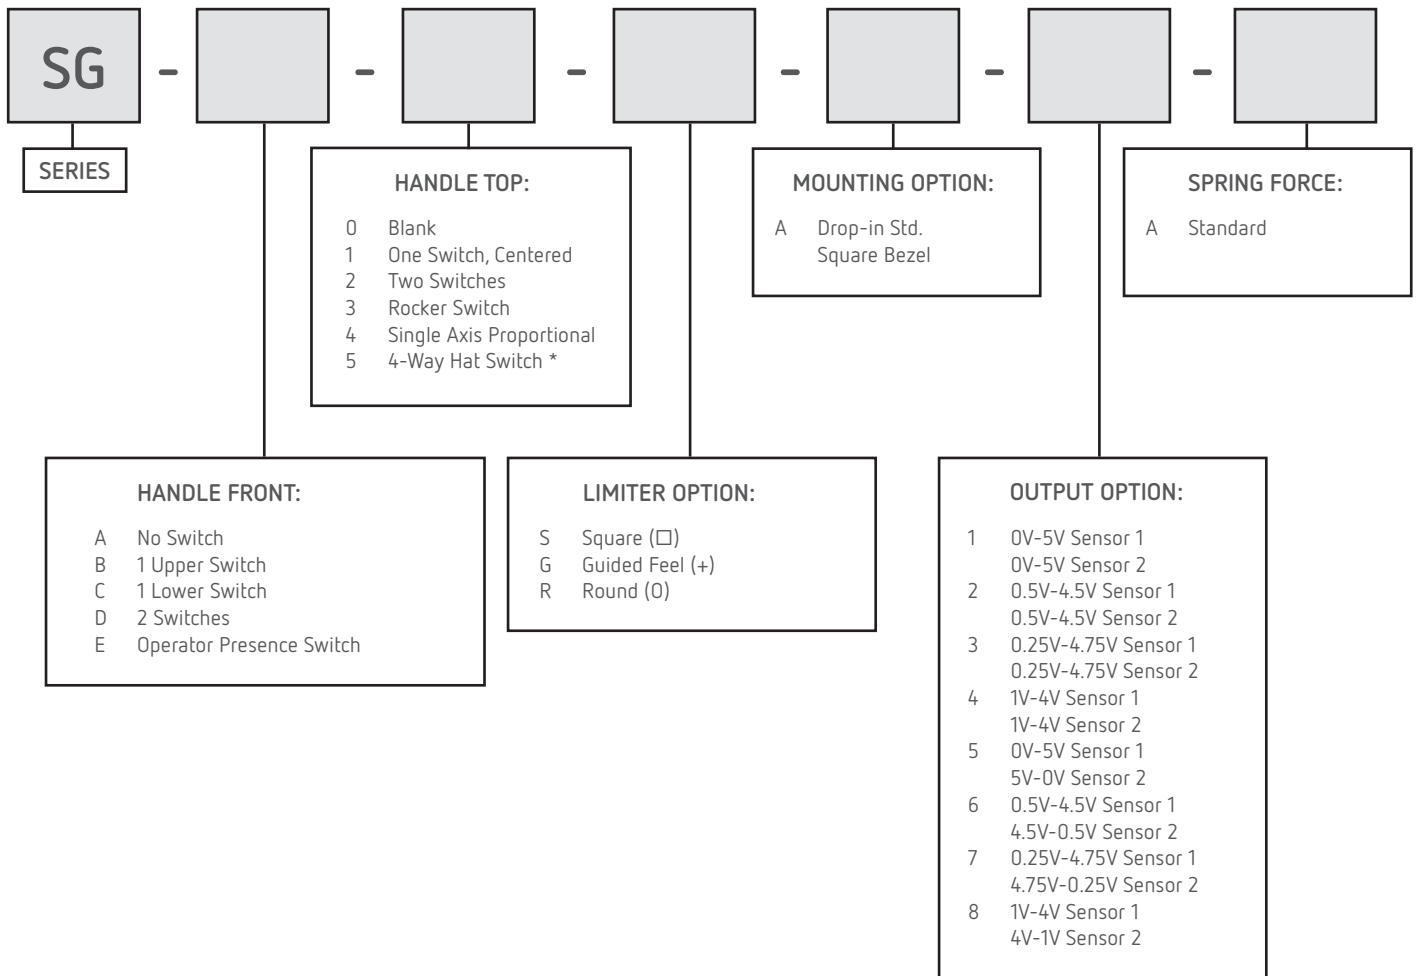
SG - - - - - -

SERIES

HANDLE TOP:

0 Blank
1 One Switch, Centered
2 Two Switches
3 Rocker Switch
4 Single Axis Proportional
5 4-Way Hat Switch *

MOUNTING OPTION:

A Drop-in Std. Square Bezel

SPRING FORCE:

A Standard

HANDLE FRONT:

A No Switch
B 1 Upper Switch
C 1 Lower Switch
D 2 Switches
E Operator Presence Switch

LIMITER OPTION:

S Square (□)
G Guided Feel (+)
R Round (O)

OUTPUT OPTION:

1 0V-5V Sensor 1
0V-5V Sensor 2
2 0.5V-4.5V Sensor 1
0.5V-4.5V Sensor 2
3 0.25V-4.75V Sensor 1
0.25V-4.75V Sensor 2
4 1V-4V Sensor 1
1V-4V Sensor 2
5 0V-5V Sensor 1
5V-0V Sensor 2
6 0.5V-4.5V Sensor 1
4.5V-0.5V Sensor 2
7 0.25V-4.75V Sensor 1
4.75V-0.25V Sensor 2
8 1V-4V Sensor 1
4V-1V Sensor 2